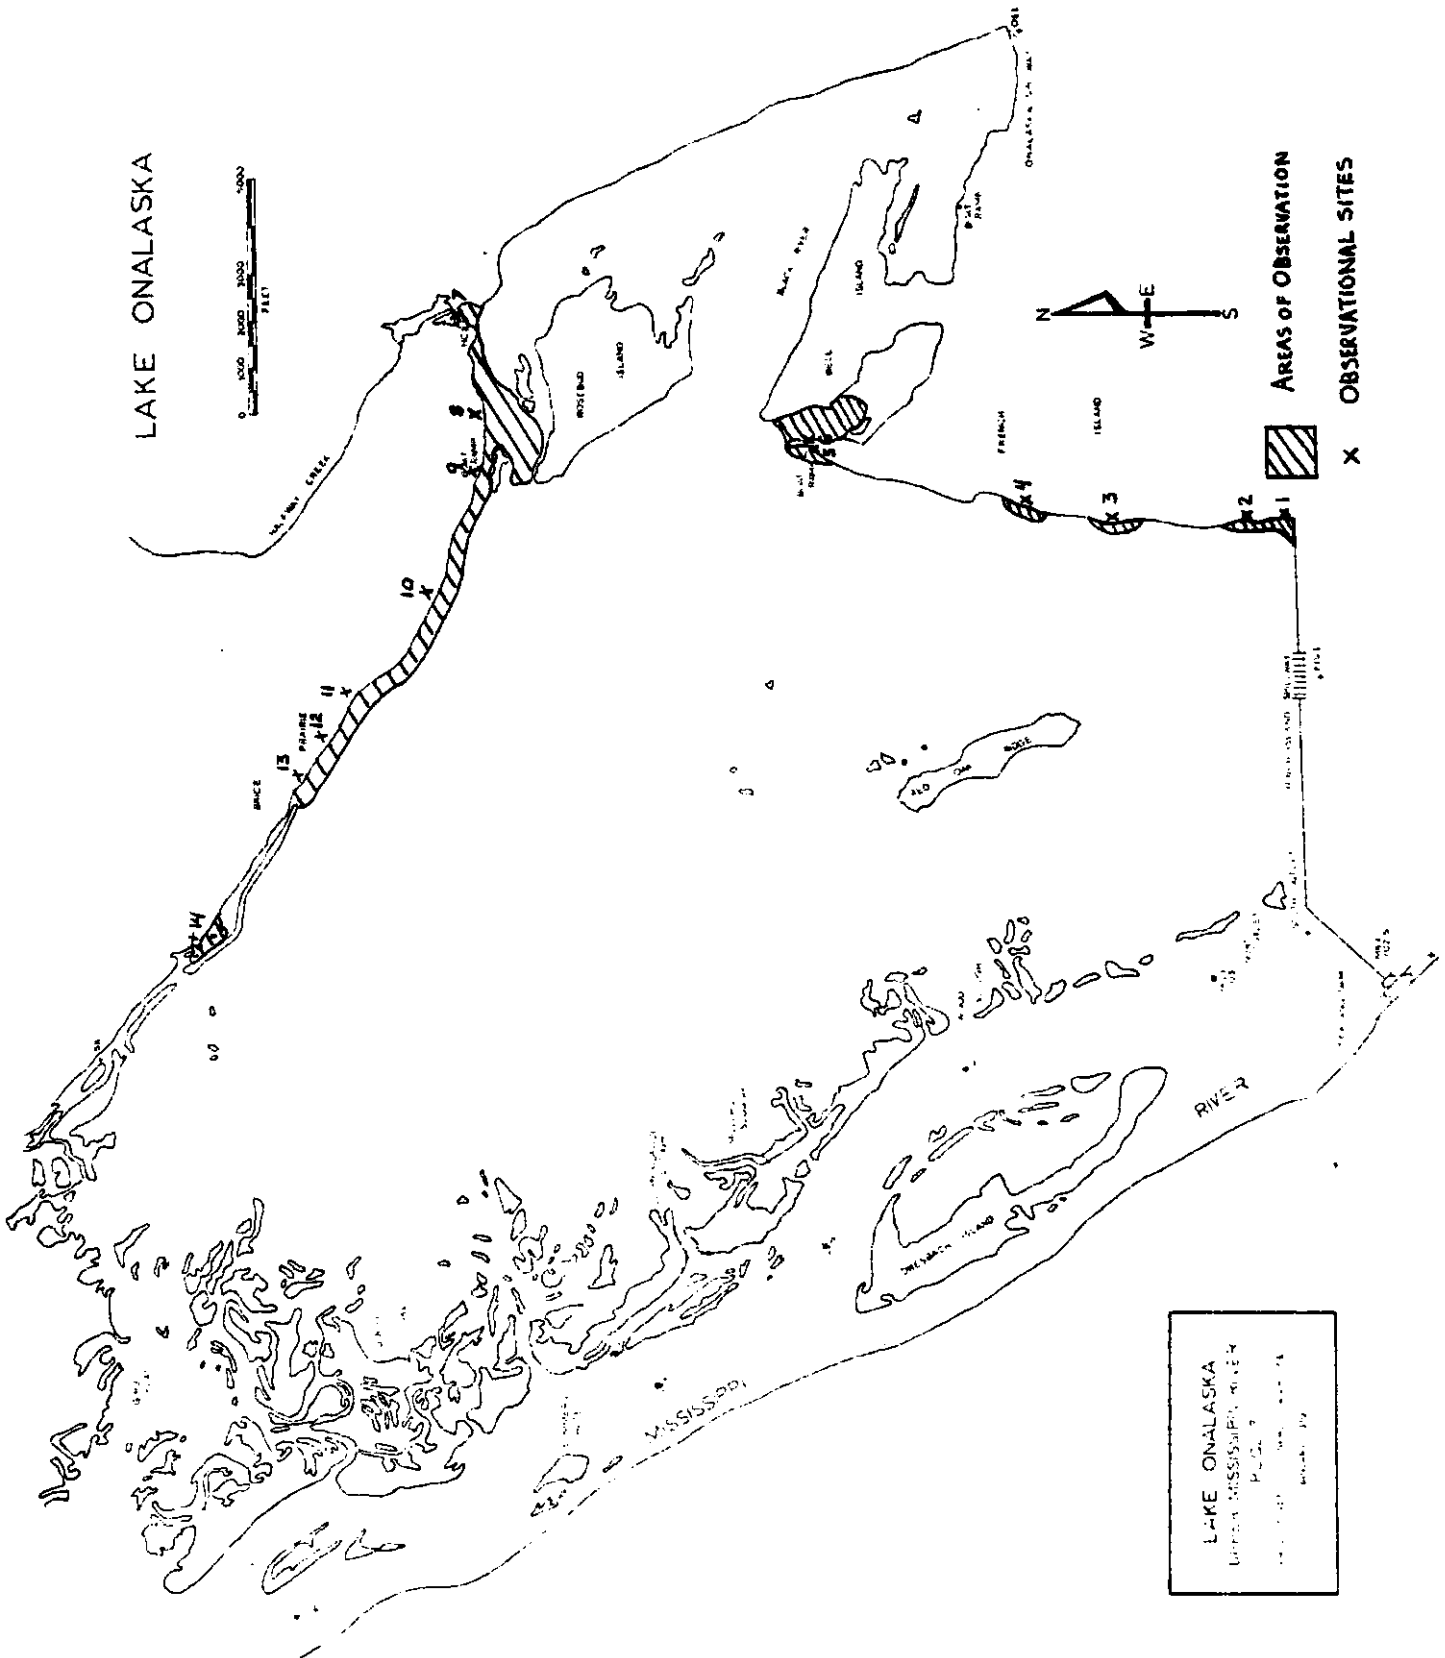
LAKE ONALASKA

0 1000 2000 3000 4000
FEET

Areas of Observation

X Observational Sites

N
E
W
S

ROSEBUD ISLAND

BLACK RIVER

ISLAND

FRENCH

ISLAND

BRICE

PRAIRIE

ONALASKA

RIVER

MISSISSIPPI

1
2
3
4
5
8
9
10
11
12
13
14

LAKE ONALASKA
UPPER MISSISSIPPI RIVER
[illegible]
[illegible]
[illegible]